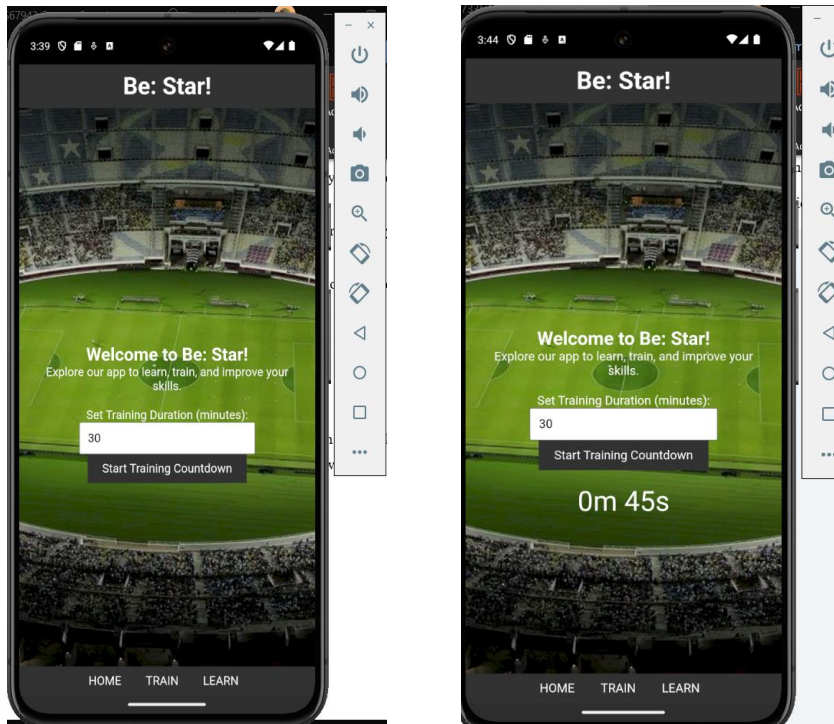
3:39

Be: Star!

Welcome to Be: Star!
Explore our app to learn, train, and improve your skills.

Set Training Duration (minutes):

30

Start Training Countdown

HOME TRAIN LEARN

3:44

Be: Star!

Welcome to Be: Star!
Explore our app to learn, train, and improve your skills.

Set Training Duration (minutes):

30

Start Training Countdown

0m 45s

HOME TRAIN LEARN